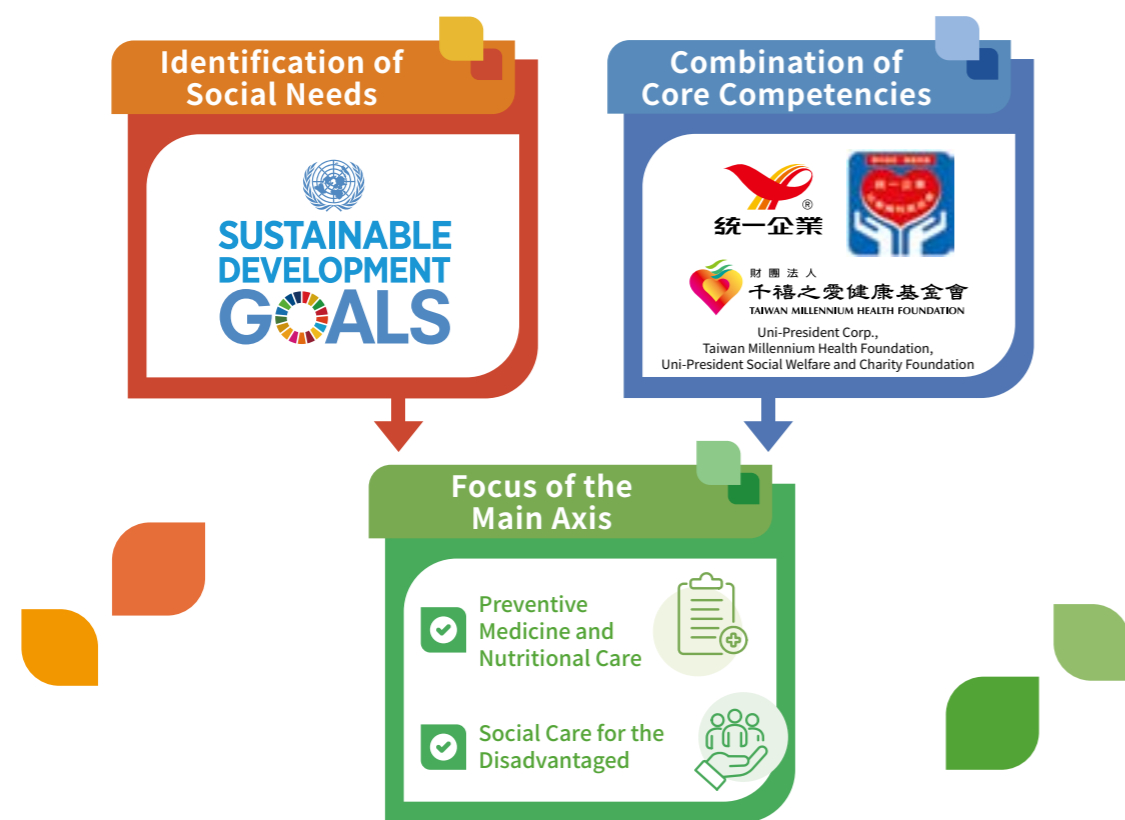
Identification of Social Needs

SUSTAINABLE DEVELOPMENT GOALS

Combination of Core Competencies

統一企業

財團法人
千禧之愛健康基金會
TAIWAN MILLENNIUM HEALTH FOUNDATION

Uni-President Corp., Taiwan Millennium Health Foundation, Uni-President Social Welfare and Charity Foundation

Focus of the Main Axis

Preventive Medicine and Nutritional Care

Social Care for the Disadvantaged